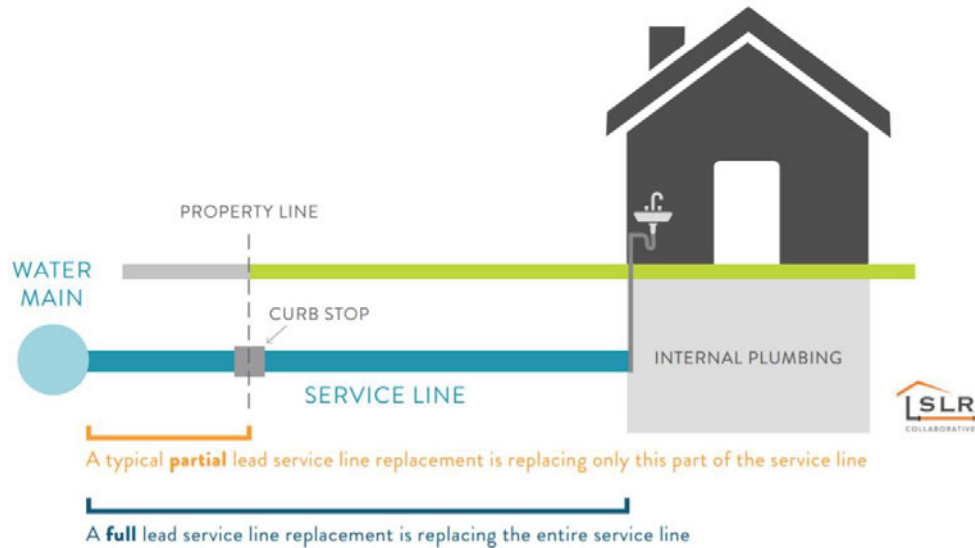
PROPERTY LINE

WATER MAIN

CURB STOP

INTERNAL PLUMBING

SERVICE LINE

LSLR COLLABORATIVE

A typical **partial** lead service line replacement is replacing only this part of the service line

A **full** lead service line replacement is replacing the entire service line